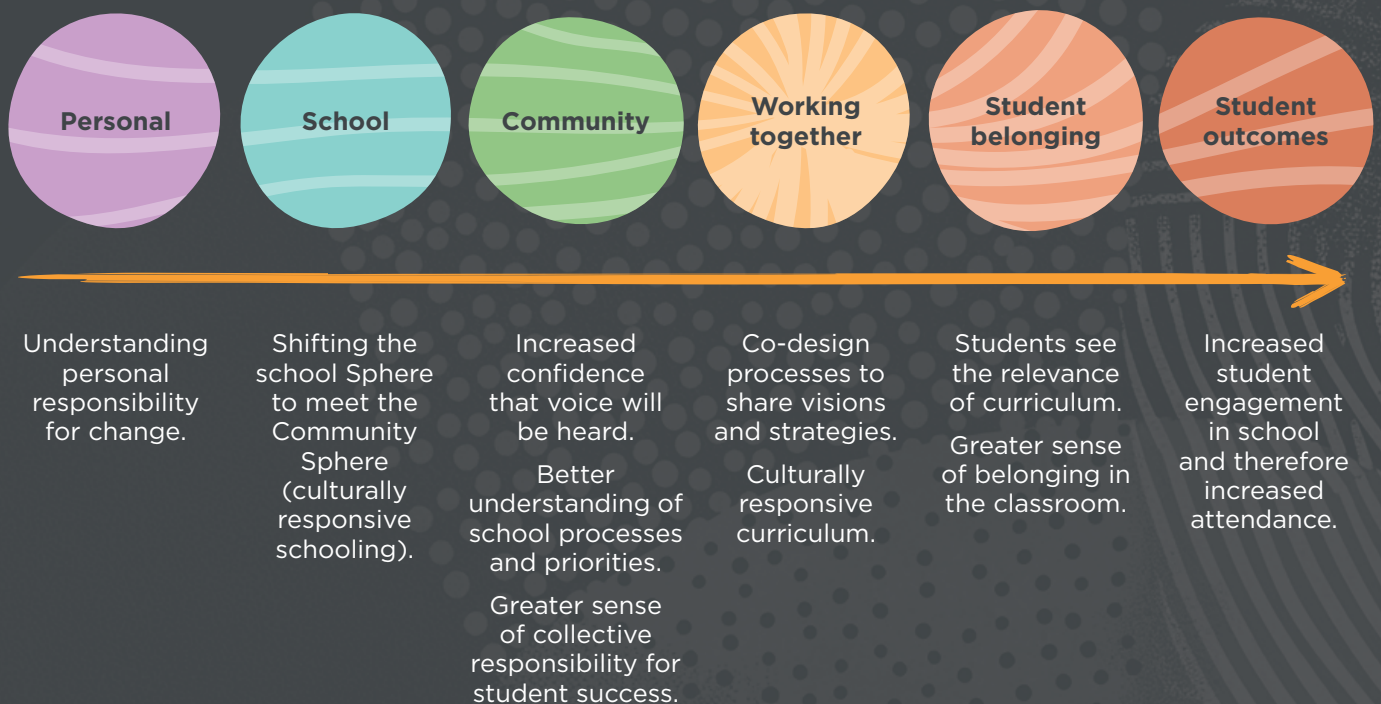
Personal

School

Community

Working together

Student belonging

Student outcomes

Understanding personal responsibility for change.

Shifting the school Sphere to meet the Community Sphere (culturally responsive schooling).

Increased confidence that voice will be heard.

Better understanding of school processes and priorities.

Greater sense of collective responsibility for student success.

Co-design processes to share visions and strategies.

Culturally responsive curriculum.

Students see the relevance of curriculum.

Greater sense of belonging in the classroom.

Increased student engagement in school and therefore increased attendance.